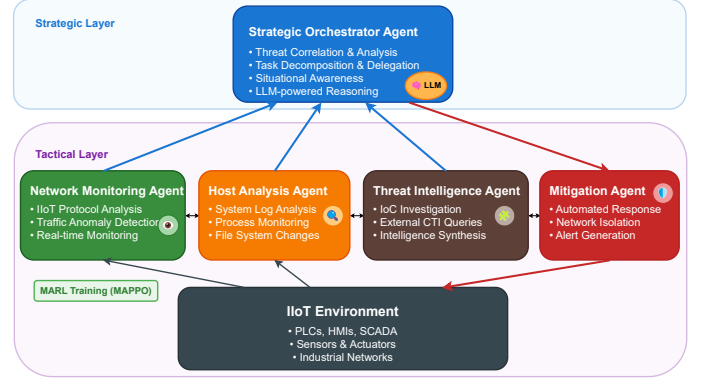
Strategic Layer

Strategic Orchestrator Agent
• Threat Correlation & Analysis
• Task Decomposition & Delegation
• Situational Awareness
• LLM-powered Reasoning
LLM

Tactical Layer

Network Monitoring Agent
• IIoT Protocol Analysis
• Traffic Anomaly Detection
• Real-time Monitoring

Host Analysis Agent
• System Log Analysis
• Process Monitoring
• File System Changes

Threat Intelligence Agent
• IoC Investigation
• External CTI Queries
• Intelligence Synthesis

Mitigation Agent
• Automated Response
• Network Isolation
• Alert Generation

MARL Training (MAPPO)

IIoT Environment
• PLCs, HMIs, SCADA
• Sensors & Actuators
• Industrial Networks